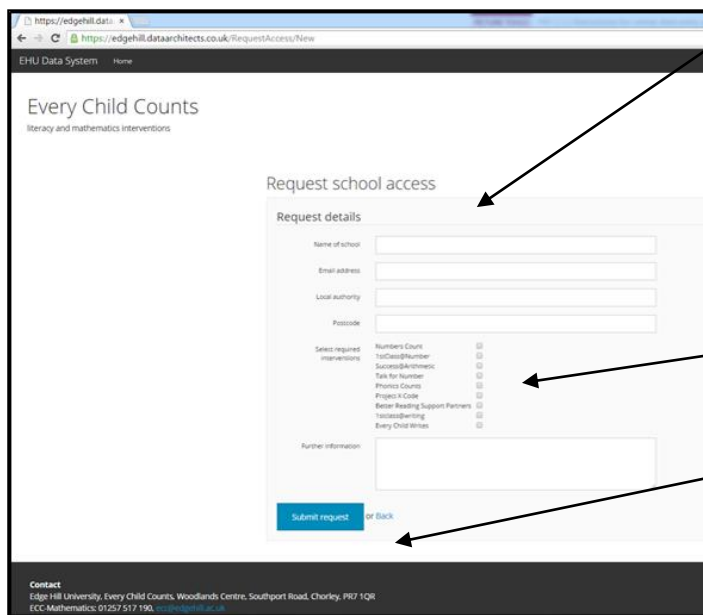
https://edgehill.data ×

https://edgehill.dataarchitects.co.uk/RequestAccess/New

EHU Data System Home

Every Child Counts

literacy and mathematics interventions

Request school access

Request details

Name of school

Email address

Local authority

Postcode

Select required interventions

Numbers Count
1stClass@Number
Success@Arithmetic
Talk for Number
Phonics Counts
Project X Code
Better Reading Support Partners
1stclass@writing
Every Child Writes

Further information

Submit request or Back

Contact

Edge Hill University, Every Child Counts, Woodlands Centre, Southport Road, Chorley, PR7 1QR

ECC-Mathematics: 01257 517 190, ecc@edgehill.ac.uk